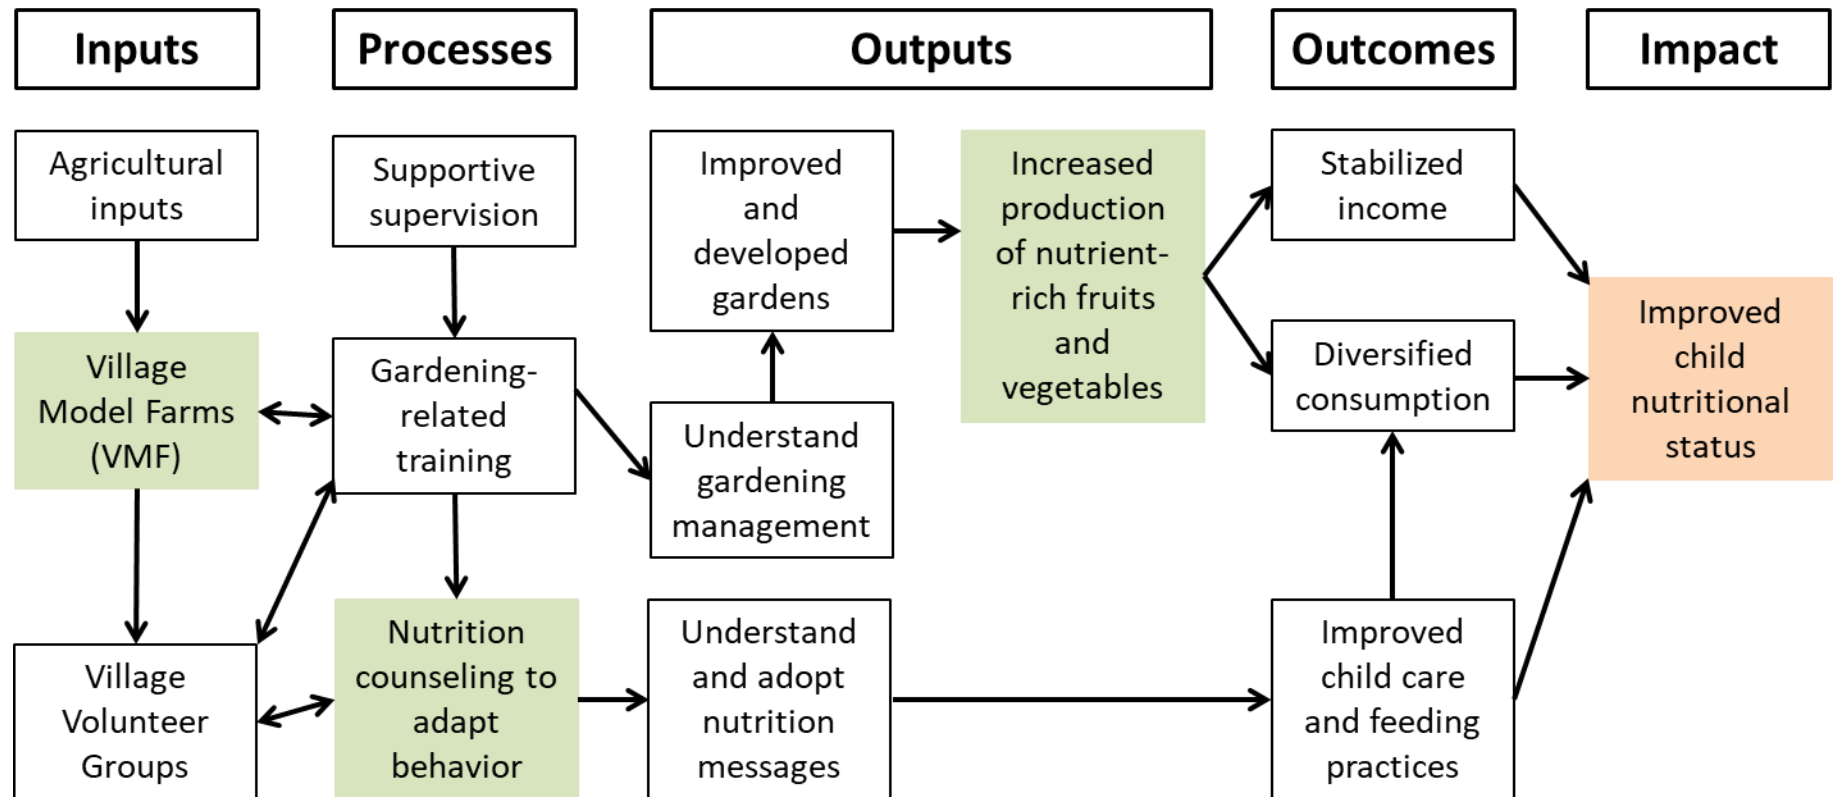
Inputs

Processes

Outputs

Outcomes

Impact

Agricultural inputs

Village Model Farms (VMF)

Village Volunteer Groups

Supportive supervision

Gardening-related training

Nutrition counseling to adapt behavior

Improved and developed gardens

Understand gardening management

Understand and adopt nutrition messages

Increased production of nutrient-rich fruits and vegetables

Stabilized income

Diversified consumption

Improved child care and feeding practices

Improved child nutritional status